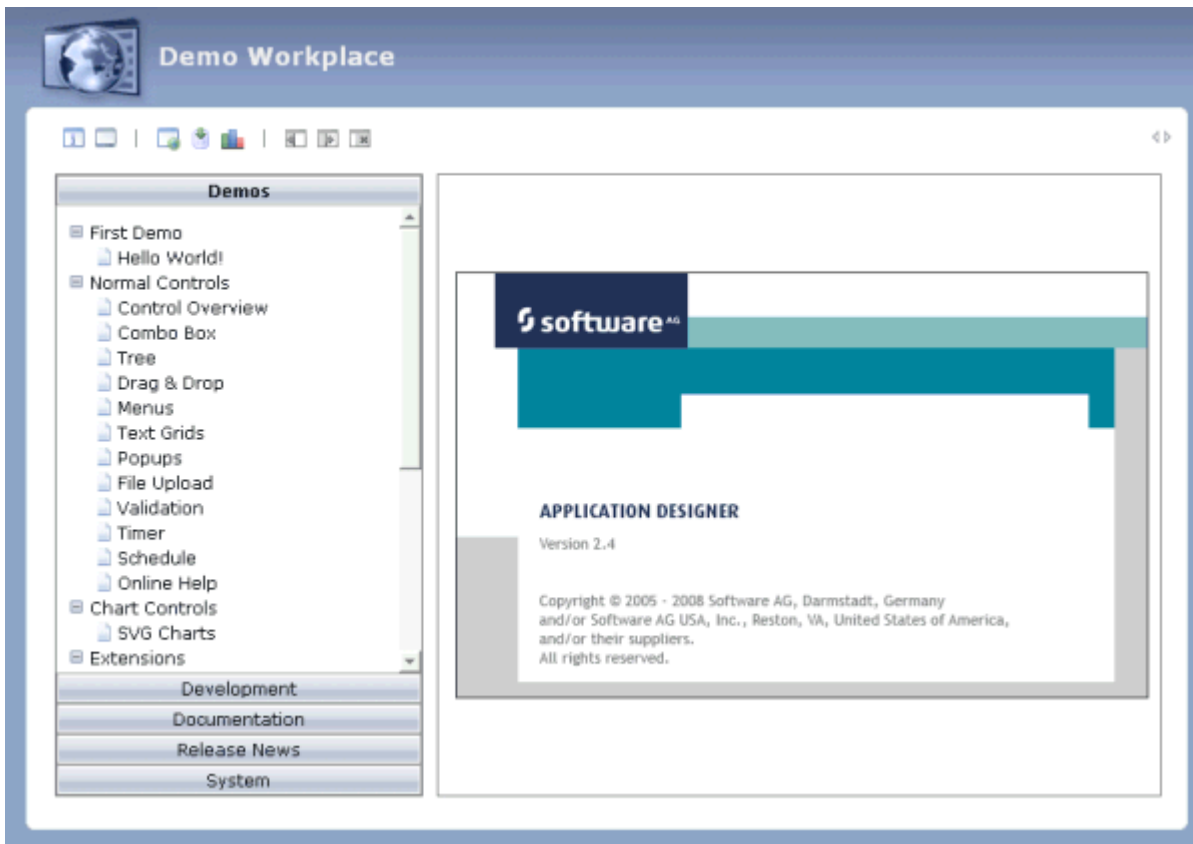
Demo Workplace

Demos

First Demo
Hello World!
Normal Controls
Control Overview
Combo Box
Tree
Drag & Drop
Menus
Text Grids
Popups
File Upload
Validation
Timer
Schedule
Online Help
Chart Controls
SVG Charts
Extensions

Development
Documentation
Release News
System

software AG

APPLICATION DESIGNER

Version 2.4

Copyright © 2005 - 2008 Software AG, Darmstadt, Germany and/or Software AG USA, Inc., Reston, VA, United States of America, and/or their suppliers.
All rights reserved.